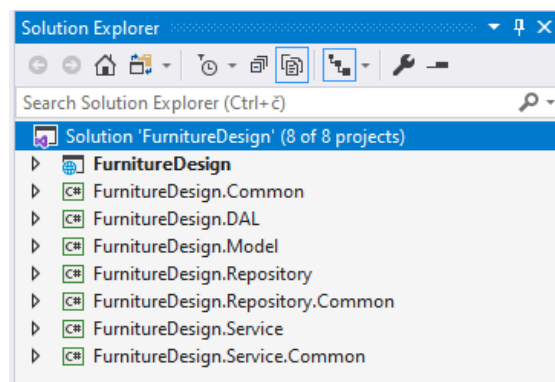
Solution Explorer

Search Solution Explorer (Ctrl+č)

Solution 'FurnitureDesign' (8 of 8 projects)
FurnitureDesign
C# FurnitureDesign.Common
C# FurnitureDesign.DAL
C# FurnitureDesign.Model
C# FurnitureDesign.Repository
C# FurnitureDesign.Repository.Common
C# FurnitureDesign.Service
C# FurnitureDesign.Service.Common